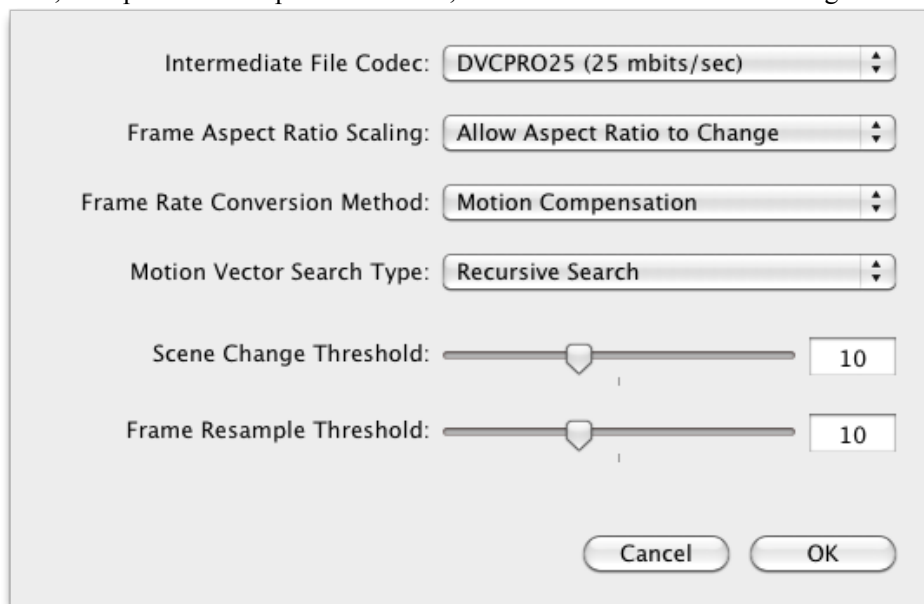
Intermediate File Codec: DVCPRO25 (25 mbits/sec)

Frame Aspect Ratio Scaling: Allow Aspect Ratio to Change

Frame Rate Conversion Method: Motion Compensation

Motion Vector Search Type: Recursive Search

Scene Change Threshold: 10

Frame Resample Threshold: 10

Cancel OK